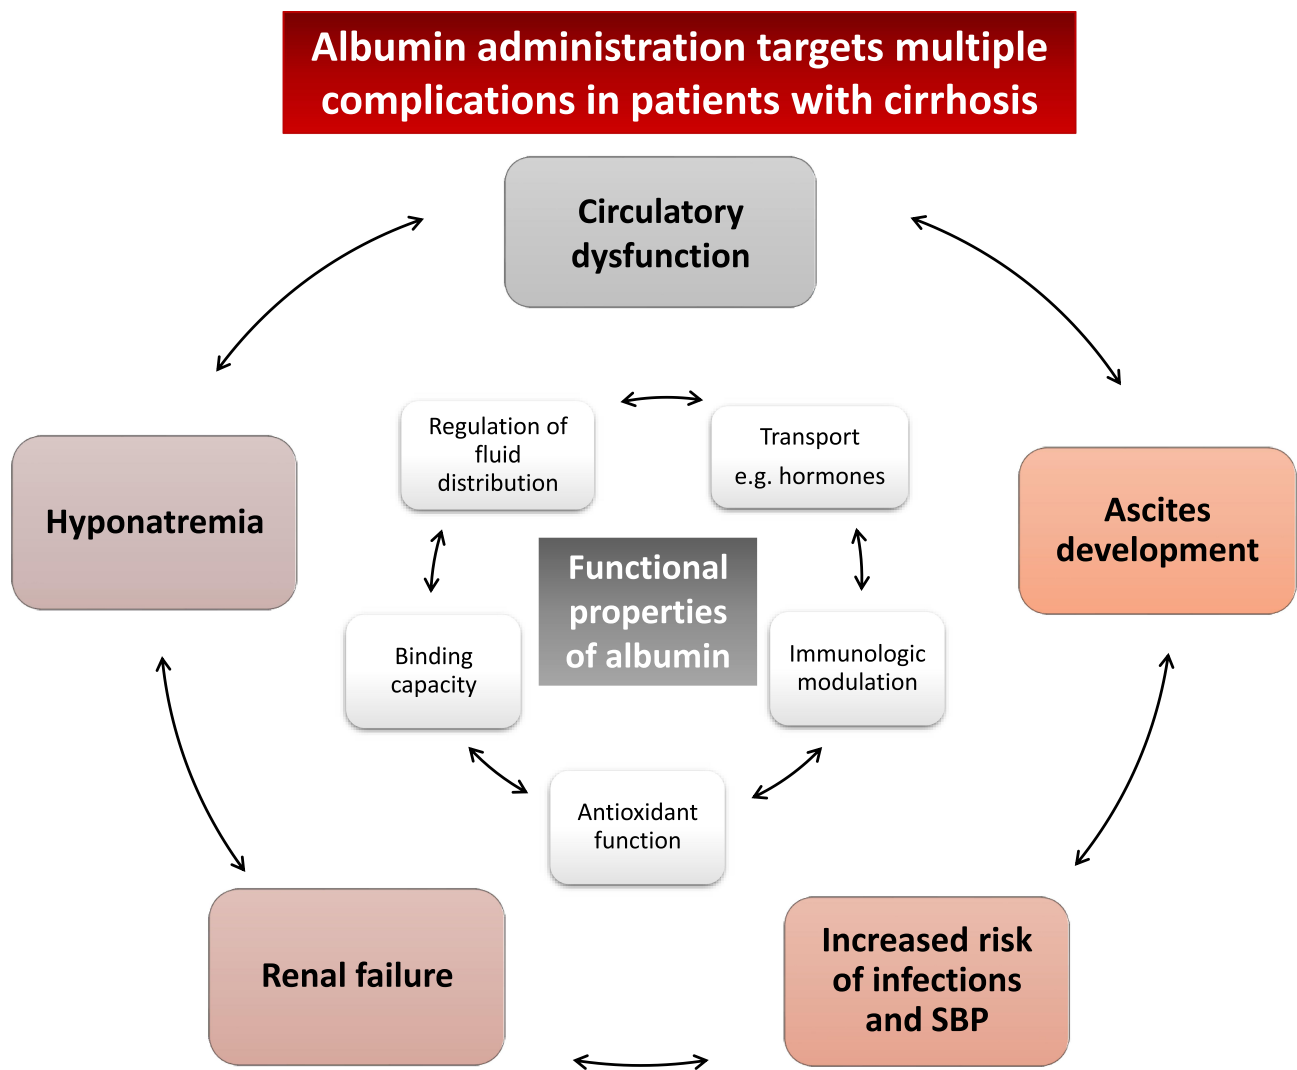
Albumin administration targets multiple complications in patients with cirrhosis

Circulatory dysfunction

Hyponatremia

Ascites development

Regulation of fluid distribution

Transport e.g. hormones

Functional properties of albumin

Binding capacity

Immunologic modulation

Antioxidant function

Renal failure

Increased risk of infections and SBP